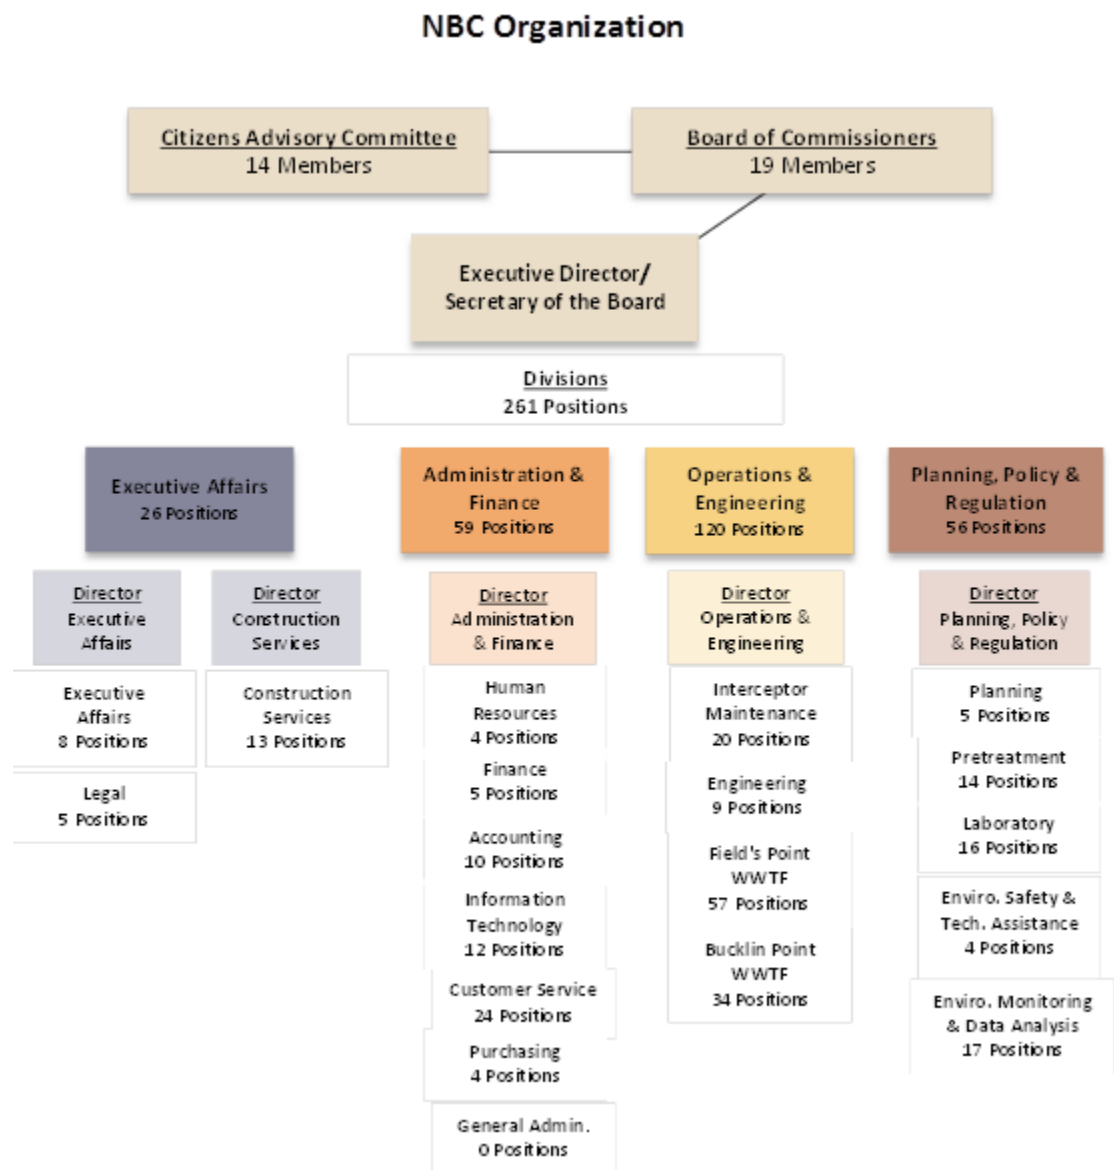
NBC Organization

Citizens Advisory Committee
14 Members

Board of Commissioners
19 Members

Executive Director/
Secretary of the Board

Divisions
261 Positions

Executive Affairs
26 Positions

Administration & Finance
59 Positions

Operations & Engineering
120 Positions

Planning, Policy & Regulation
56 Positions

Director
Executive Affairs

Director
Construction Services

Executive Affairs
8 Positions

Legal
5 Positions

Construction Services
13 Positions

Director
Administration & Finance

Human Resources
4 Positions

Finance
5 Positions

Accounting
10 Positions

Information Technology
12 Positions

Customer Service
24 Positions

Purchasing
4 Positions

General Admin.
0 Positions

Director
Operations & Engineering

Interceptor Maintenance
20 Positions

Engineering
9 Positions

Field's Point WWTF
57 Positions

Bucklin Point WWTF
34 Positions

Director
Planning, Policy & Regulation

Planning
5 Positions

Pretreatment
14 Positions

Laboratory
16 Positions

Enviro. Safety & Tech. Assistance
4 Positions

Enviro. Monitoring & Data Analysis
17 Positions